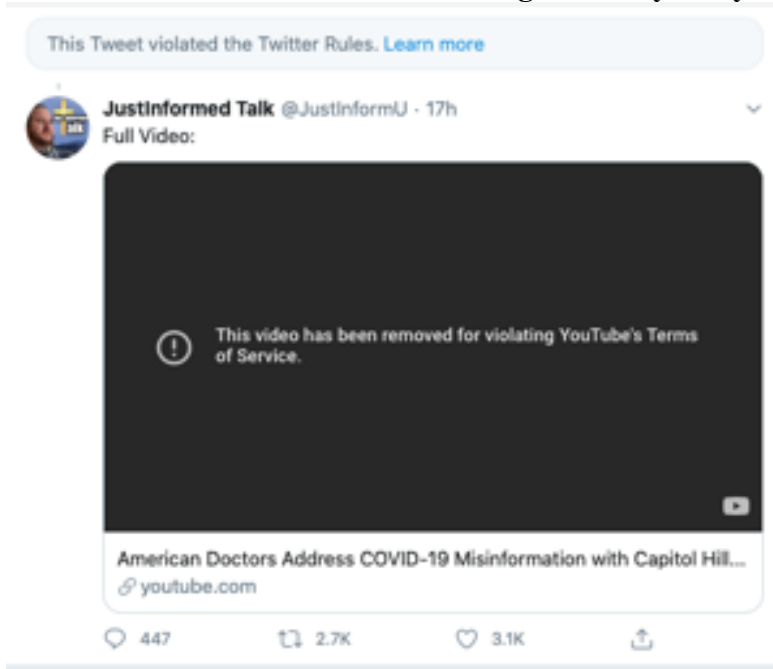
This Tweet violated the Twitter Rules. Learn more

JustInformed Talk @JustInformU · 17h
Full Video:

This video has been removed for violating YouTube's Terms of Service.

American Doctors Address COVID-19 Misinformation with Capitol Hill...
youtube.com

447 2.7K 3.1K